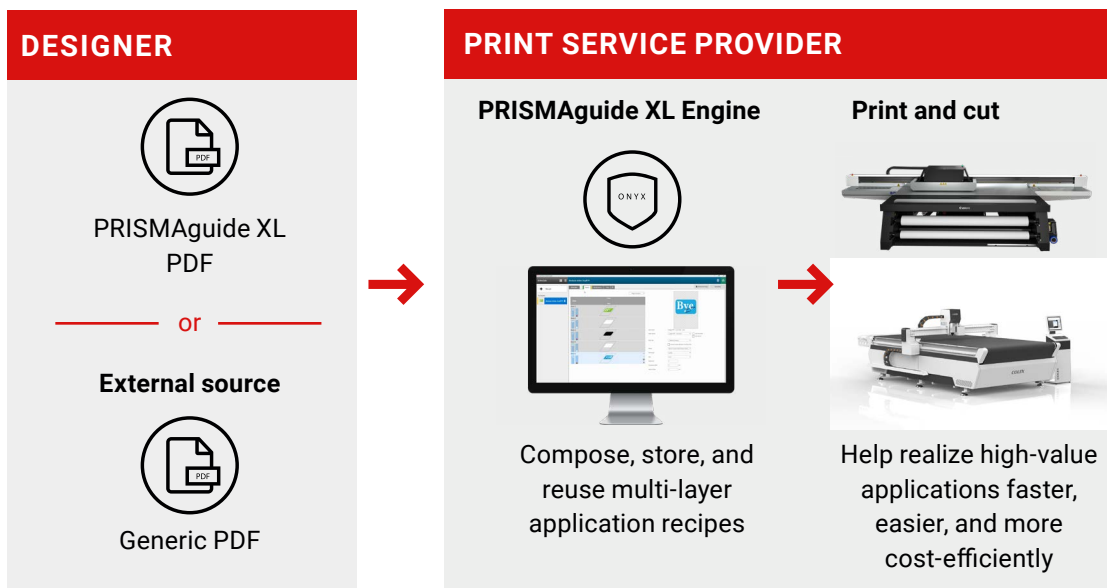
DESIGNER

PDF

PRISMAguide XL PDF

or

External source

PDF

Generic PDF

PRINT SERVICE PROVIDER

PRISMAguide XL Engine

ONYX

Bye

Compose, store, and reuse multi-layer application recipes

Print and cut

Help realize high-value applications faster, easier, and more cost-efficiently